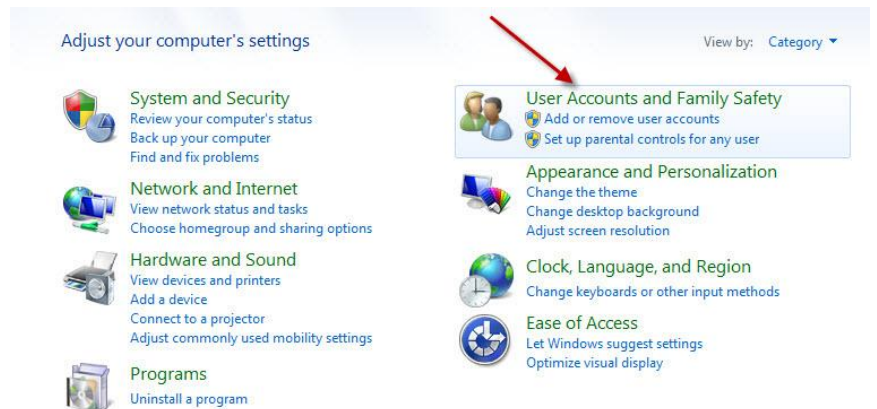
Adjust your computer's settings

View by: Category ▾

System and Security
Review your computer's status
Back up your computer
Find and fix problems

Network and Internet
View network status and tasks
Choose homegroup and sharing options

Hardware and Sound
View devices and printers
Add a device
Connect to a projector
Adjust commonly used mobility settings

Programs
Uninstall a program

User Accounts and Family Safety
Add or remove user accounts
Set up parental controls for any user

Appearance and Personalization
Change the theme
Change desktop background
Adjust screen resolution

Clock, Language, and Region
Change keyboards or other input methods

Ease of Access
Let Windows suggest settings
Optimize visual display